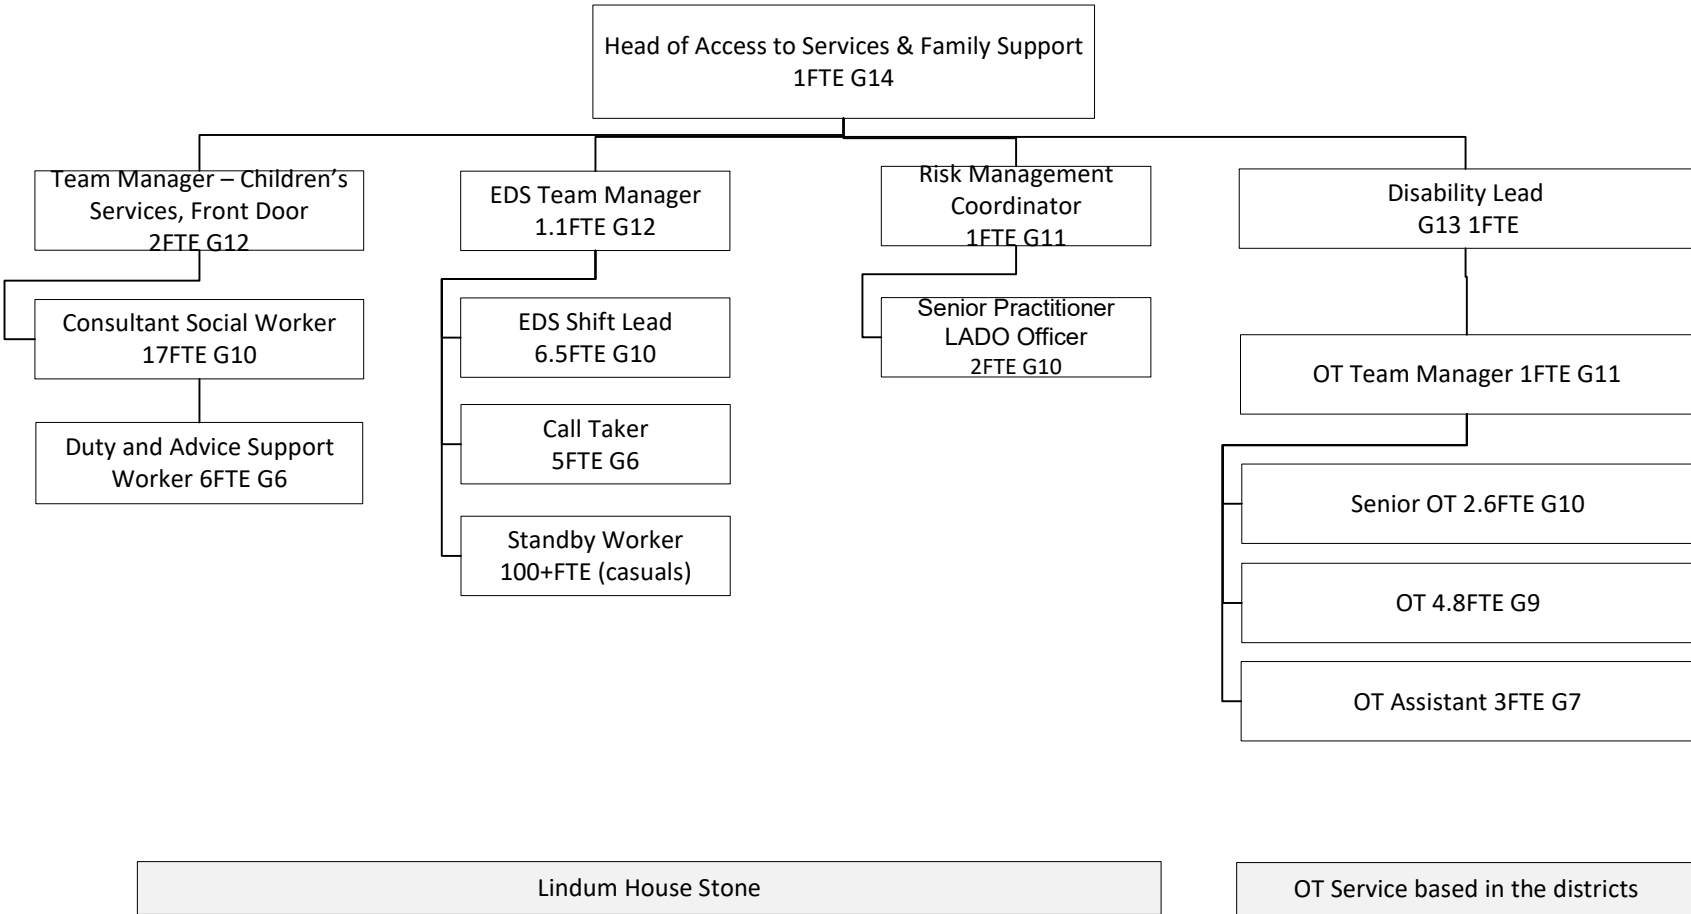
Head of Access to Services & Family Support
1FTE G14

Team Manager – Children's Services, Front Door
2FTE G12

Consultant Social Worker
17FTE G10

Duty and Advice Support Worker 6FTE G6

EDS Team Manager
1.1FTE G12

EDS Shift Lead
6.5FTE G10

Call Taker
5FTE G6

Standby Worker
100+FTE (casuals)

Risk Management Coordinator
1FTE G11

Senior Practitioner
LADO Officer
2FTE G10

Disability Lead
G13 1FTE

OT Team Manager 1FTE G11

Senior OT 2.6FTE G10

OT 4.8FTE G9

OT Assistant 3FTE G7

Lindum House Stone

OT Service based in the districts